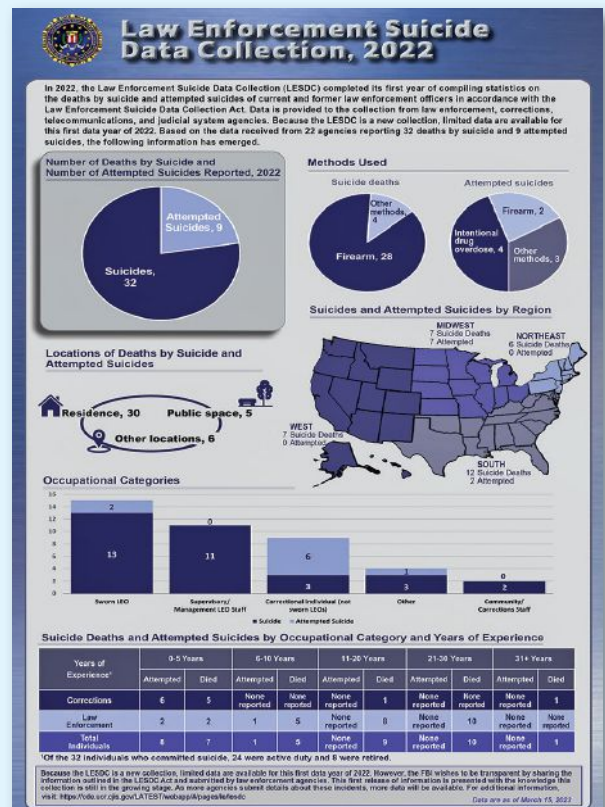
Law Enforcement Suicide Data Collection, 2022

In 2022, the Law Enforcement Suicide Data Collection (LESDC) completed its first year of compiling statistics on the deaths by suicide and attempted suicides of current and former law enforcement officers in accordance with the Law Enforcement Suicide Data Collection Act. Data is provided to the collection from law enforcement, corrections, telecommunications, and judicial system agencies. Because the LESDC is a new collection, limited data are available for this first data year of 2022. Based on the data received from 22 agencies reporting 32 deaths by suicide and 9 attempted suicides, the following information has emerged.

Number of Deaths by Suicide and Number of Attempted Suicides Reported, 2022

Attempted Suicides, 9
Suicides, 32

Methods Used

Suicide deaths
Other methods, 4
Firearm, 28

Attempted suicides
Firearm, 2
Intentional drug overdose, 4
Other methods, 3

Suicides and Attempted Suicides by Region

MIDWEST
7 Suicide Deaths
7 Attempted

NORTHEAST
6 Suicide Deaths
0 Attempted

WEST
7 Suicide Deaths
0 Attempted

SOUTH
12 Suicide Deaths
2 Attempted

Locations of Deaths by Suicide and Attempted Suicides

Residence, 30
Public space, 5
Other locations, 6

Occupational Categories

16
14
12
10
8
6
4
2
0

13 2 Sworn LEO
11 0 Supervisory/ Management LEO Staff
3 6 Correctional Individual (not sworn LEOs)
3 1 Other
2 0 Community/ Corrections Staff

■ Suicide ■ Attempted Suicide

Suicide Deaths and Attempted Suicides by Occupational Category and Years of Experience

| Years of Experience¹ | 0-5 Years Attempted | 0-5 Years Died | 6-10 Years Attempted | 6-10 Years Died | 11-20 Years Attempted | 11-20 Years Died | 21-30 Years Attempted | 21-30 Years Died | 31+ Years Attempted | 31+ Years Died |
|---|---|---|---|---|---|---|---|---|---|---|
| Corrections | 6 | 5 | None reported | None reported | None reported | 1 | None reported | None reported | None reported | None reported |
| Law Enforcement | 2 | 2 | 1 | 5 | None reported | 8 | None reported | 10 | None reported | 1 |
| Total Individuals | 8 | 7 | 1 | 5 | None reported | 9 | None reported | 10 | None reported | 1 |

¹Of the 32 individuals who committed suicide, 24 were active duty and 8 were retired.

Because the LESDC is a new collection, limited data are available for this first data year of 2022. However, the FBI wishes to be transparent by sharing the information outlined in the LESDC Act and submitted by law enforcement agencies. This first release of information is presented with the knowledge this collection is still in the growing stage. As more agencies submit details about these incidents, more data will be available. For additional information, visit: https://cde.ucr.cjis.gov/LATEST/webapp/#/pages/lesdc

Data are as of March 15, 2023